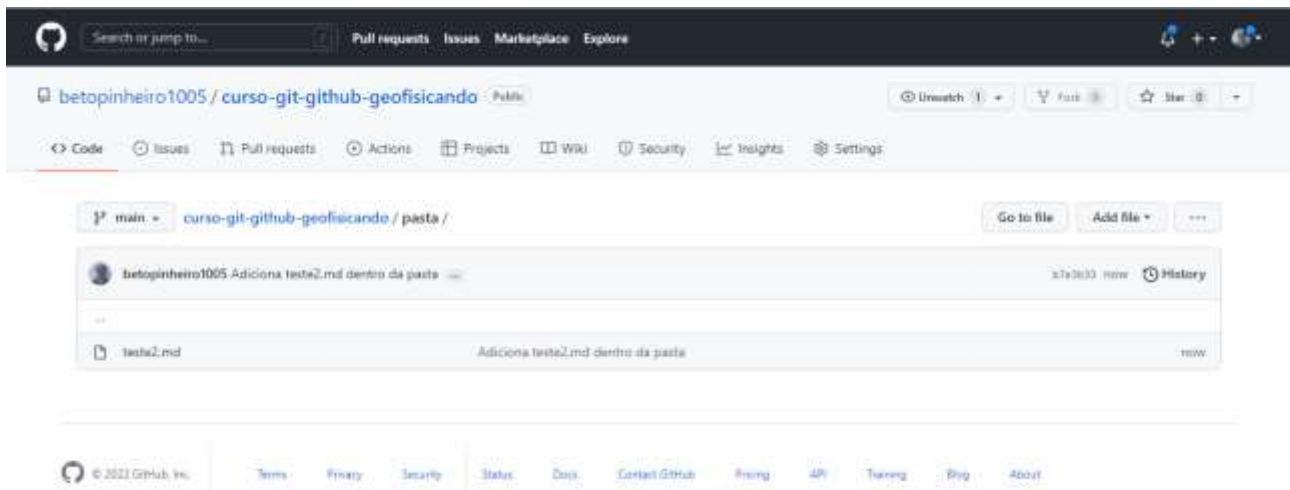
Search or jump to...

Pull requests Issues Marketplace Explore

betopinheiro1005 / curso-git-github-geofisicando Public

Unwatch 1 Fork 0 Star 0

Code Issues Pull requests Actions Projects Wiki Security Insights Settings

main curso-git-github-geofisicando / pasta /

Go to file Add file

betopinheiro1005 Adiciona teste2.md dentro da pasta ...

b7a3b33 now History

..

teste2.md Adiciona teste2.md dentro da pasta now

© 2022 GitHub, Inc. Terms Privacy Security Status Docs Contact GitHub Pricing API Training Blog About